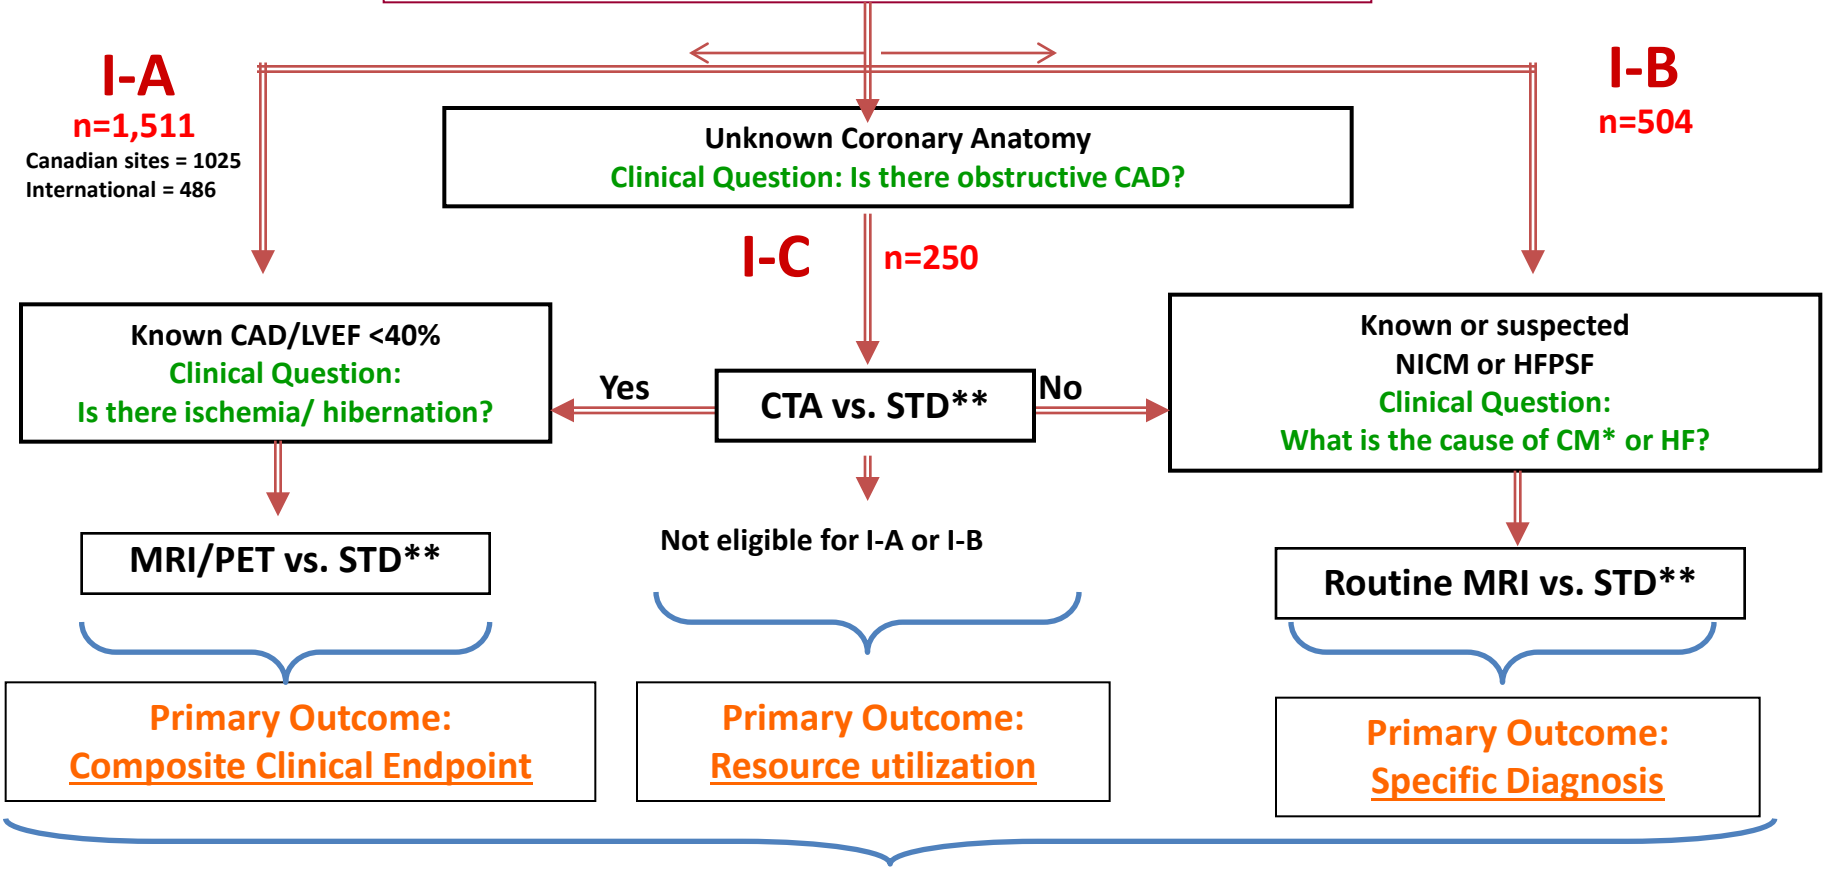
I-A
n=1,511
Canadian sites = 1025
International = 486

I-B
n=504

Unknown Coronary Anatomy
Clinical Question: Is there obstructive CAD?

I-C
n=250

Known CAD/LVEF <40%
Clinical Question:
Is there ischemia/ hibernation?

Yes

CTA vs. STD**

No

Known or suspected
NICM or HFPSF
Clinical Question:
What is the cause of CM* or HF?

MRI/PET vs. STD**

Not eligible for I-A or I-B

Routine MRI vs. STD**

Primary Outcome:
Composite Clinical Endpoint

Primary Outcome:
Resource utilization

Primary Outcome:
Specific Diagnosis